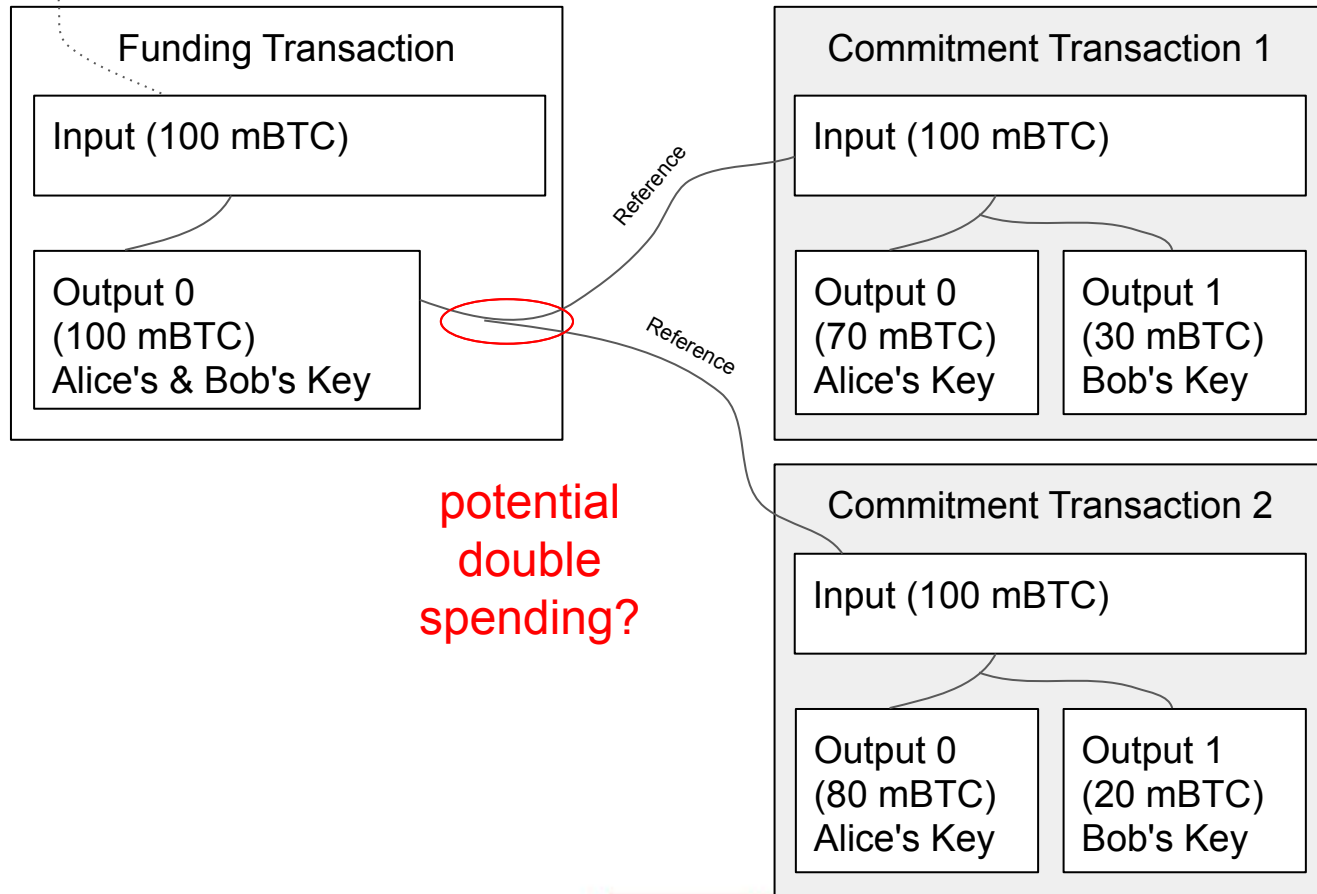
Funding Transaction

Input (100 mBTC)

Output 0
(100 mBTC)
Alice's & Bob's Key

Reference

Reference

Commitment Transaction 1

Input (100 mBTC)

Output 0
(70 mBTC)
Alice's Key

Output 1
(30 mBTC)
Bob's Key

potential double spending?

Commitment Transaction 2

Input (100 mBTC)

Output 0
(80 mBTC)
Alice's Key

Output 1
(20 mBTC)
Bob's Key